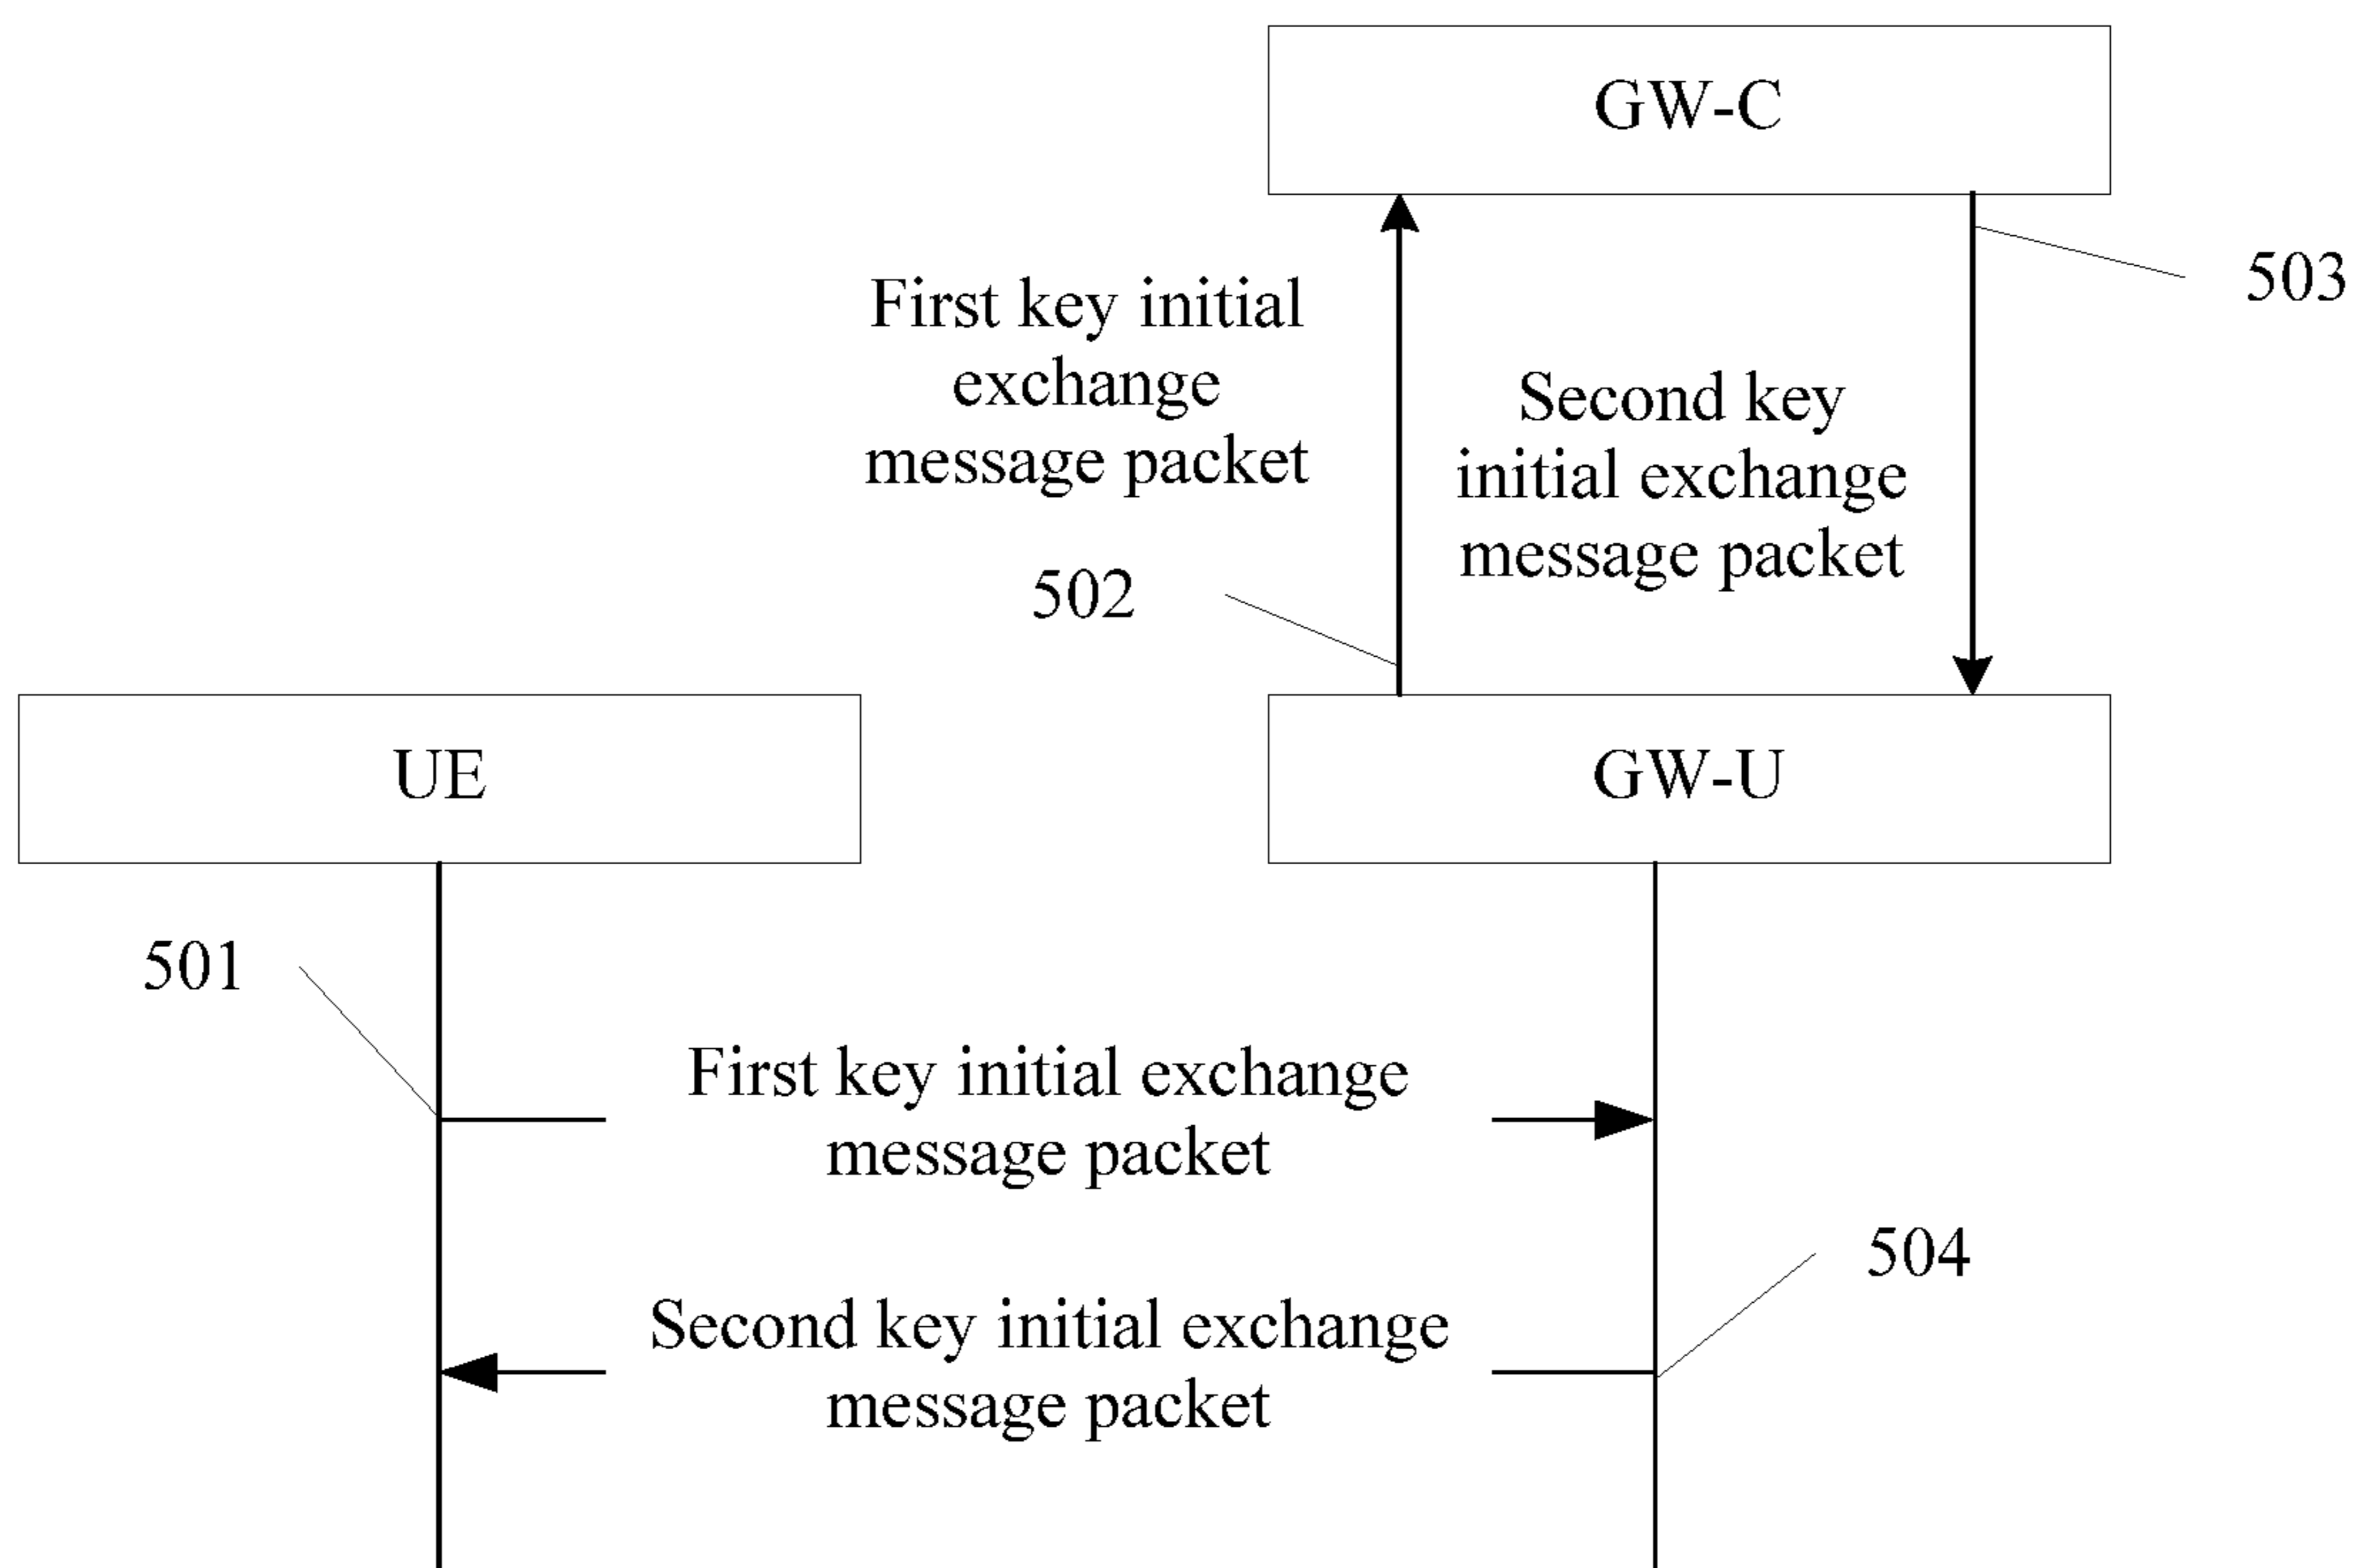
GW-C

503

First key initial exchange message packet

Second key initial exchange message packet

502

UE

GW-U

501

First key initial exchange message packet

504

Second key initial exchange message packet